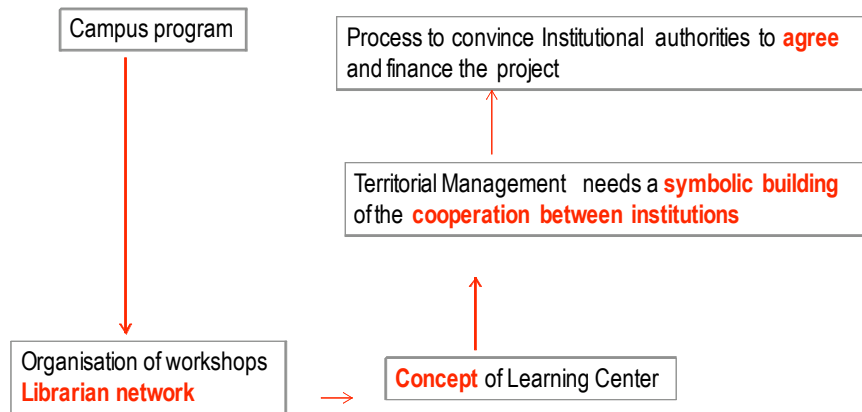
Campus program

Process to convince Institutional authorities to agree and finance the project

Territorial Management needs a symbolic building of the cooperation between institutions

Organisation of workshops
Librarian network

Concept of Learning Center